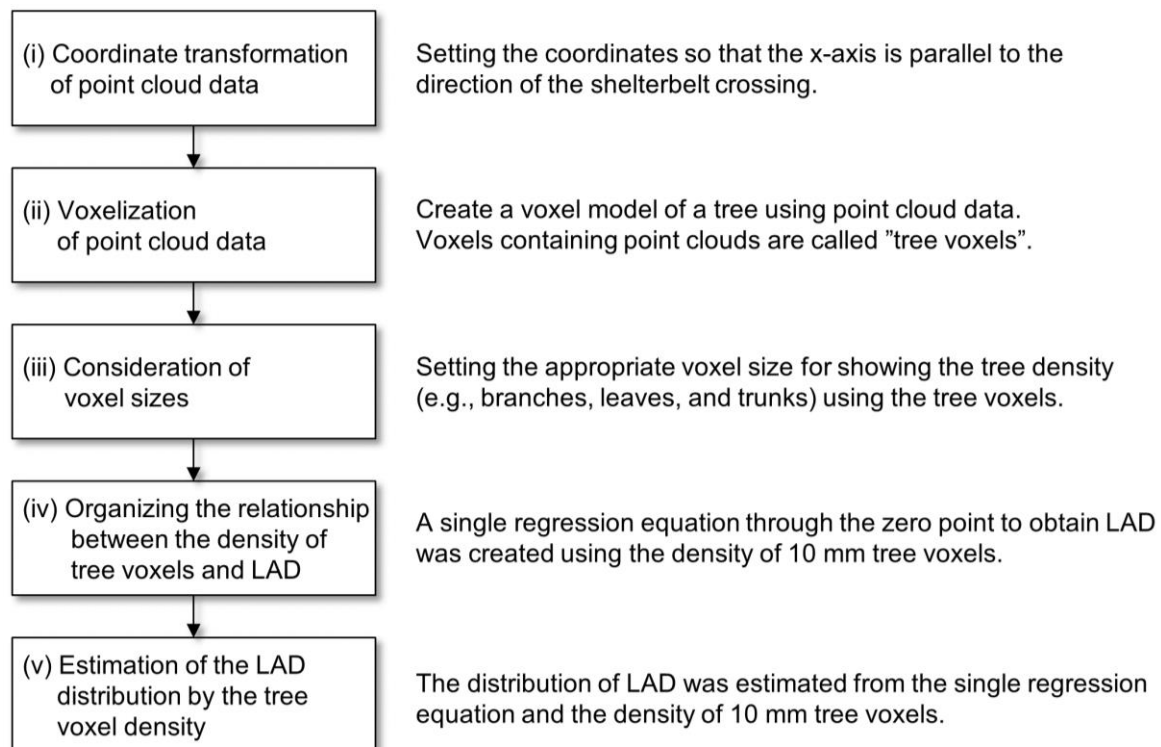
(i) Coordinate transformation of point cloud data

Setting the coordinates so that the x-axis is parallel to the direction of the shelterbelt crossing.

(ii) Voxelization of point cloud data

Create a voxel model of a tree using point cloud data. Voxels containing point clouds are called ”tree voxels”.

(iii) Consideration of voxel sizes

Setting the appropriate voxel size for showing the tree density (e.g., branches, leaves, and trunks) using the tree voxels.

(iv) Organizing the relationship between the density of tree voxels and LAD

A single regression equation through the zero point to obtain LAD was created using the density of 10 mm tree voxels.

(v) Estimation of the LAD distribution by the tree voxel density

The distribution of LAD was estimated from the single regression equation and the density of 10 mm tree voxels.